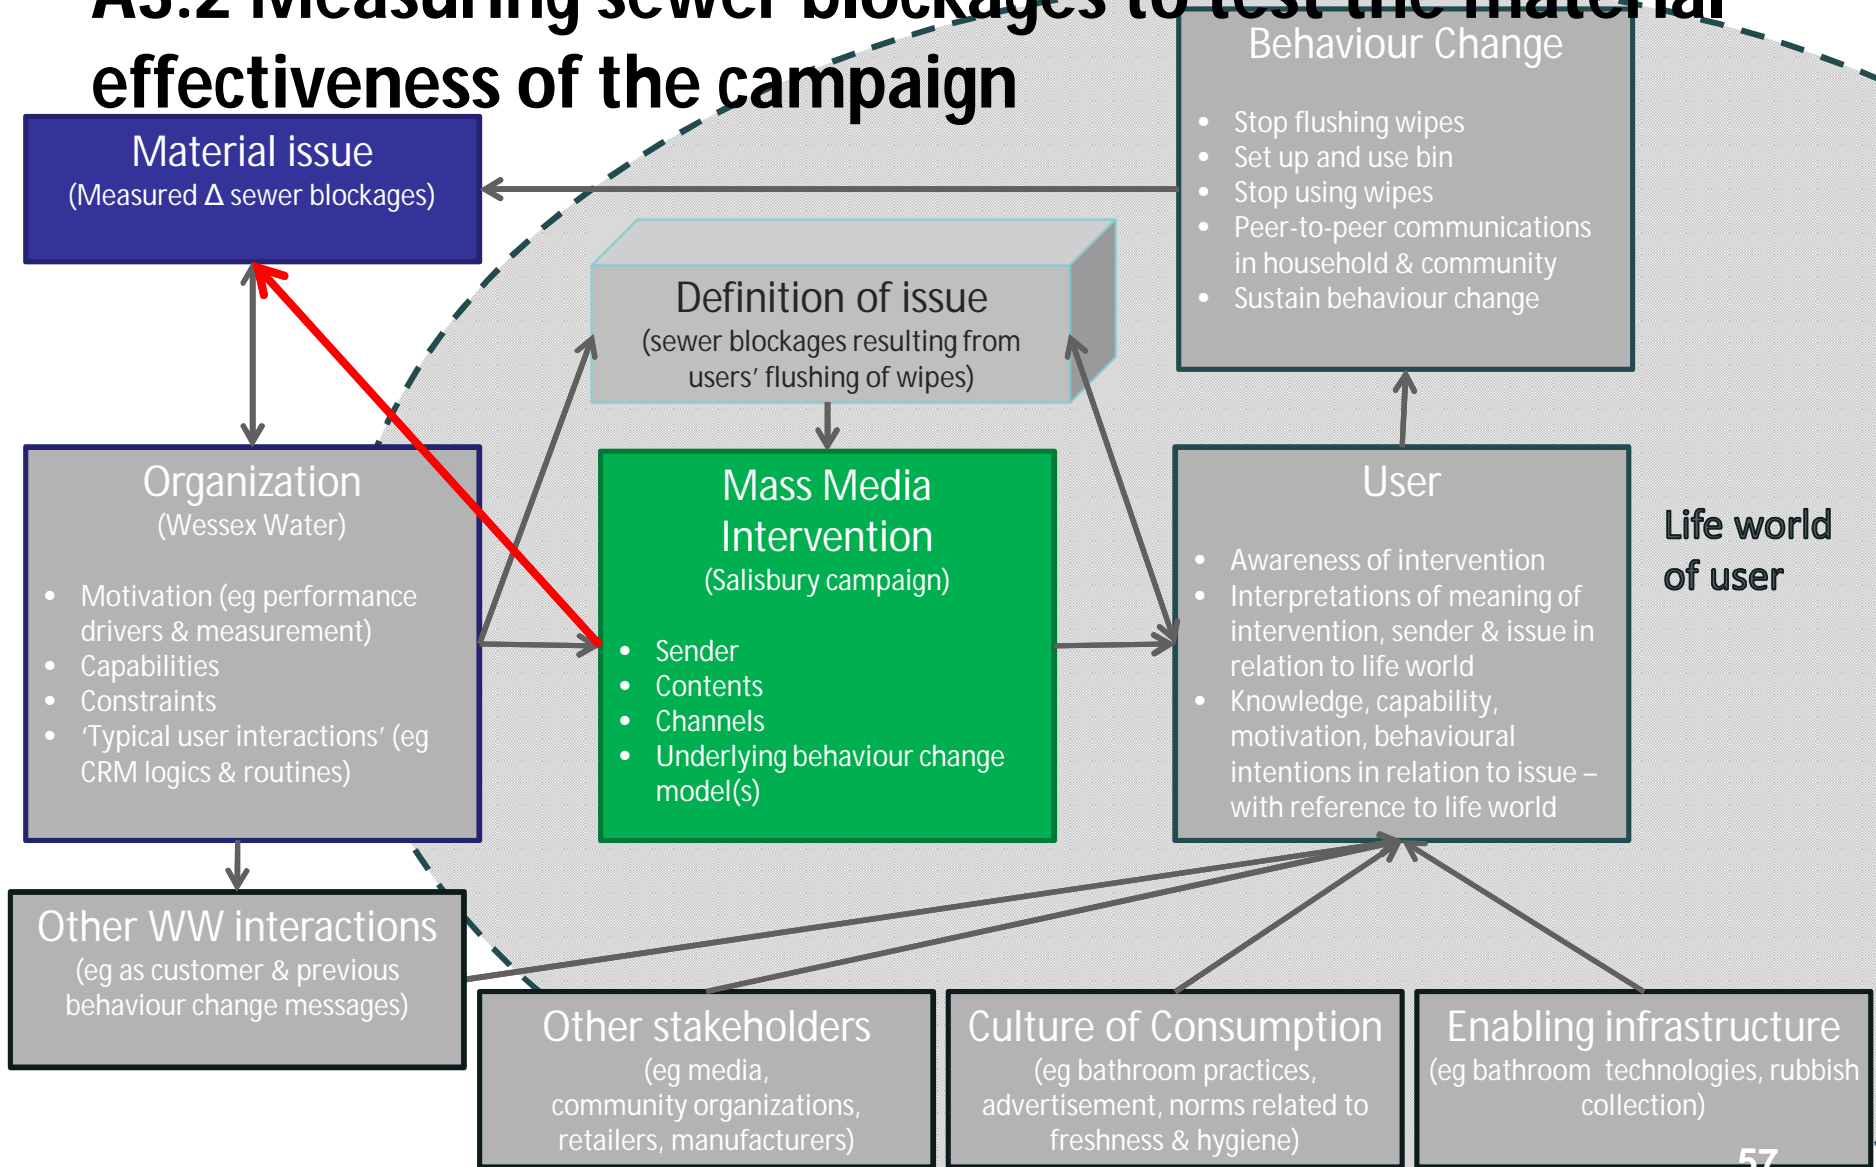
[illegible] Measuring sewer blockages to test the material effectiveness of the campaign

Behaviour Change

- Stop flushing wipes
- Set up and use bin
- Stop using wipes
- Peer-to-peer communications in household & community
- Sustain behaviour change

Material issue
(Measured Δ sewer blockages)

Definition of issue
(sewer blockages resulting from users' flushing of wipes)

Organization
(Wessex Water)

- Motivation (eg performance drivers & measurement)
- Capabilities
- Constraints
- 'Typical user interactions' (eg CRM logics & routines)

Mass Media Intervention
(Salisbury campaign)

- Sender
- Contents
- Channels
- Underlying behaviour change model(s)

User

- Awareness of intervention
- Interpretations of meaning of intervention, sender & issue in relation to life world
- Knowledge, capability, motivation, behavioural intentions in relation to issue – with reference to life world

Life world of user

Other WW interactions
(eg as customer & previous behaviour change messages)

Other stakeholders
(eg media, community organizations, retailers, manufacturers)

Culture of Consumption
(eg bathroom practices, advertisement, norms related to freshness & hygiene)

Enabling infrastructure
(eg bathroom technologies, rubbish collection)

57